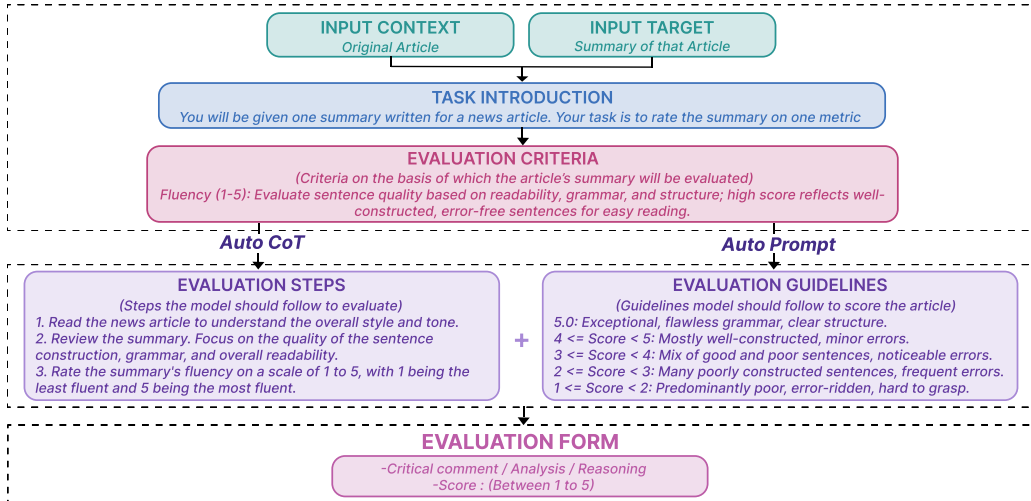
INPUT CONTEXT
Original Article

INPUT TARGET
Summary of that Article

TASK INTRODUCTION
You will be given one summary written for a news article. Your task is to rate the summary on one metric

EVALUATION CRITERIA
(Criteria on the basis of which the article's summary will be evaluated)
Fluency (1-5): Evaluate sentence quality based on readability, grammar, and structure; high score reflects well-constructed, error-free sentences for easy reading.

Auto CoT

Auto Prompt

EVALUATION STEPS
(Steps the model should follow to evaluate)
1. Read the news article to understand the overall style and tone.
2. Review the summary. Focus on the quality of the sentence construction, grammar, and overall readability.
3. Rate the summary's fluency on a scale of 1 to 5, with 1 being the least fluent and 5 being the most fluent.

+

EVALUATION GUIDELINES
(Guidelines model should follow to score the article)
5.0: Exceptional, flawless grammar, clear structure.
4 <= Score < 5: Mostly well-constructed, minor errors.
3 <= Score < 4: Mix of good and poor sentences, noticeable errors.
2 <= Score < 3: Many poorly constructed sentences, frequent errors.
1 <= Score < 2: Predominantly poor, error-ridden, hard to grasp.

EVALUATION FORM
-Critical comment / Analysis / Reasoning
-Score : (Between 1 to 5)